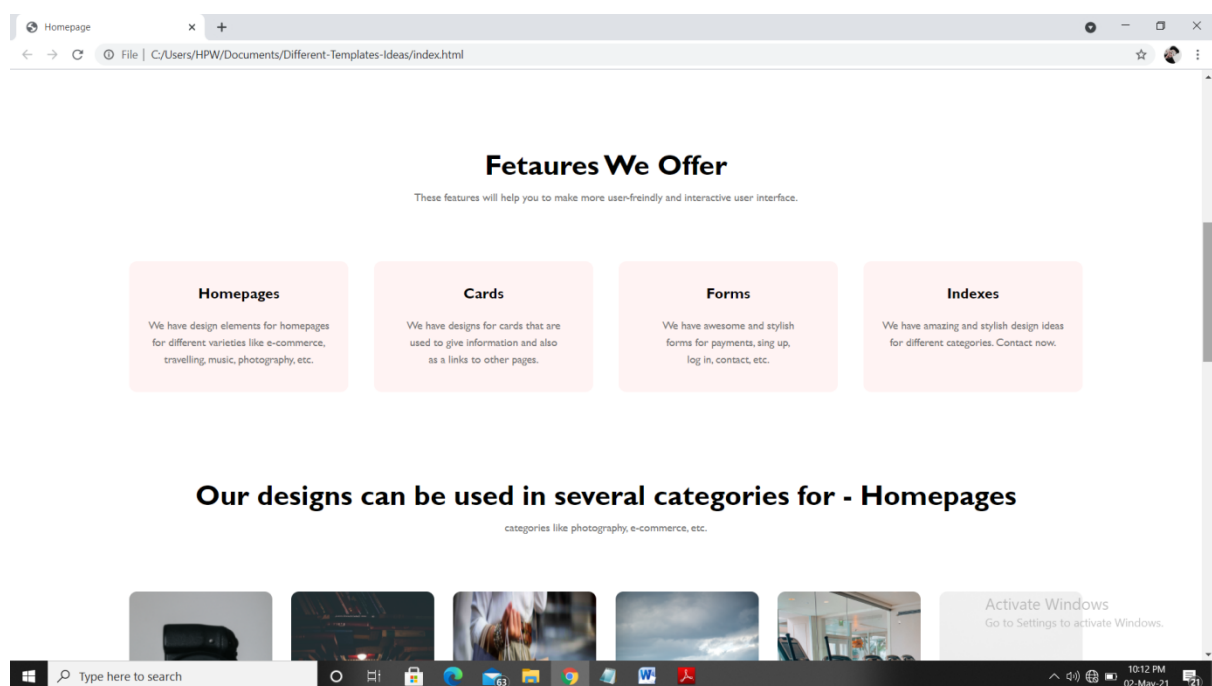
Homepage

File | C:/Users/HPW/Documents/Different-Templates-Ideas/index.html

Fetaures We Offer

These features will help you to make more user-freindly and interactive user interface.

Homepages

We have design elements for homepages for different varieties like e-commerce, travelling, music, photography, etc.

Cards

We have designs for cards that are used to give information and also as a links to other pages.

Forms

We have awesome and stylish forms for payments, sing up, log in, contact, etc.

Indexes

We have amazing and stylish design ideas for different categories. Contact now.

Our designs can be used in several categories for - Homepages

categories like photography, e-commerce, etc.

Activate Windows
Go to Settings to activate Windows.

Type here to search

63

10:12 PM
02-May-21

21